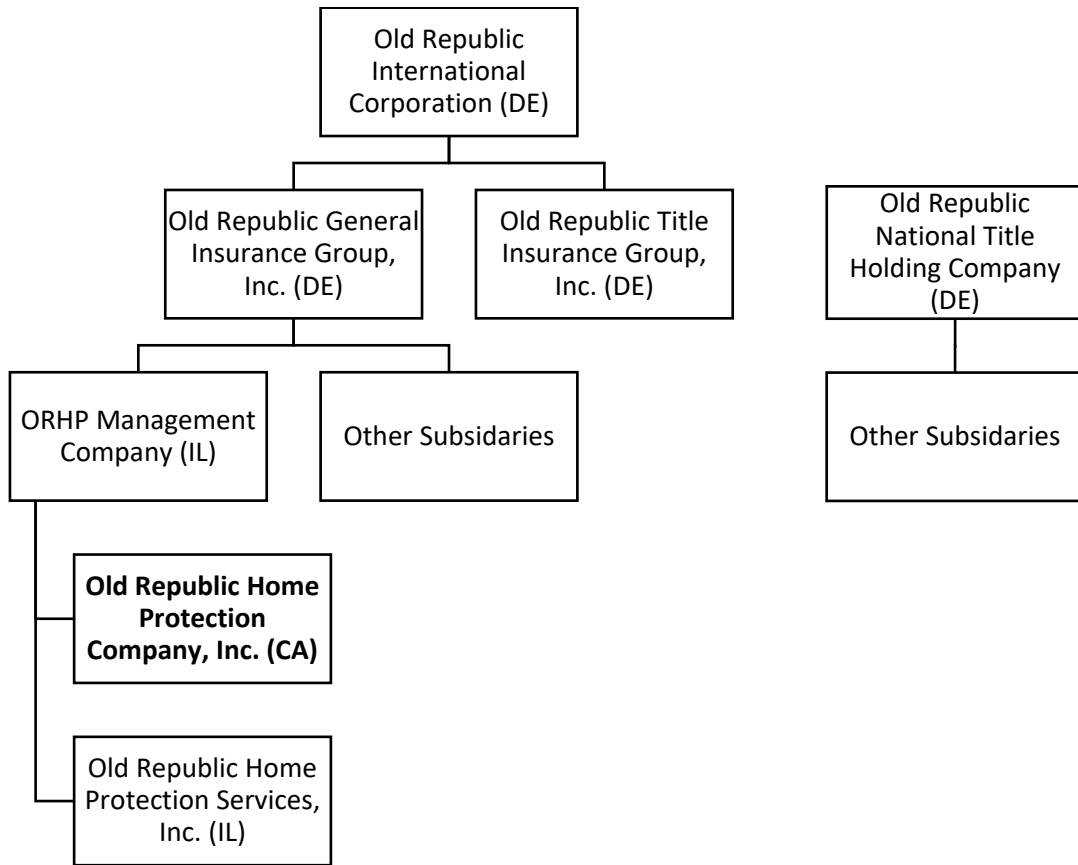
Old Republic International Corporation (DE)

Old Republic General Insurance Group, Inc. (DE)

Old Republic Title Insurance Group, Inc. (DE)

Old Republic National Title Holding Company (DE)

ORHP Management Company (IL)

Other Subsidaries

Other Subsidaries

**Old Republic Home Protection Company, Inc. (CA)**

Old Republic Home Protection Services, Inc. (IL)